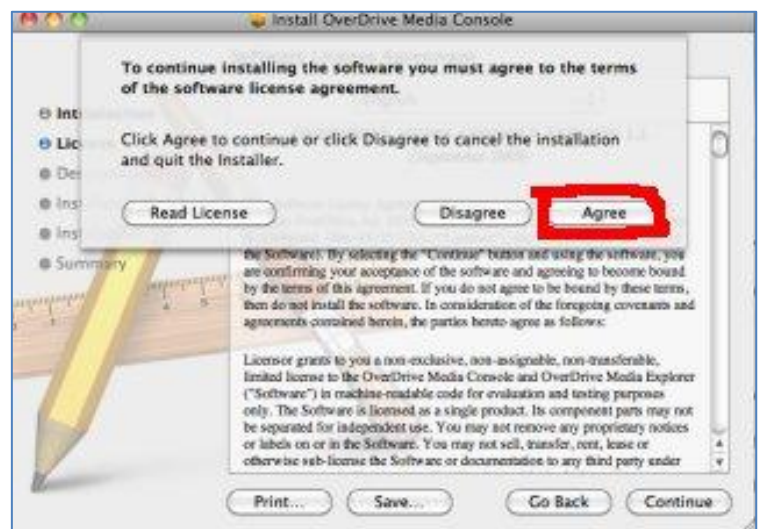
Install OverDrive Media Console

To continue installing the software you must agree to the terms of the software license agreement.

Click Agree to continue or click Disagree to cancel the installation and quit the Installer.

Read License

Disagree

Agree

Int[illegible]
Lic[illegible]
De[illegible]
Ins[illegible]
Ins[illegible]
Summary

the Software). By selecting the "Continue" button and using the software, you are confirming your acceptance of the software and agreeing to become bound by the terms of this agreement. If you do not agree to be bound by these terms, then do not install the software. In consideration of the foregoing covenants and agreements contained herein, the parties hereto agree as follows:

Licensor grants to you a non-exclusive, non-assignable, non-transferable, limited license to the OverDrive Media Console and OverDrive Media Explorer ("Software") in machine-readable code for evaluation and testing purposes only. The Software is licensed as a single product. Its component parts may not be separated for independent use. You may not remove any proprietary notices or labels on or in the Software. You may not sell, transfer, rent, lease or otherwise sub-license the Software or documentation to any third party under

Print...

Save...

Go Back

Continue